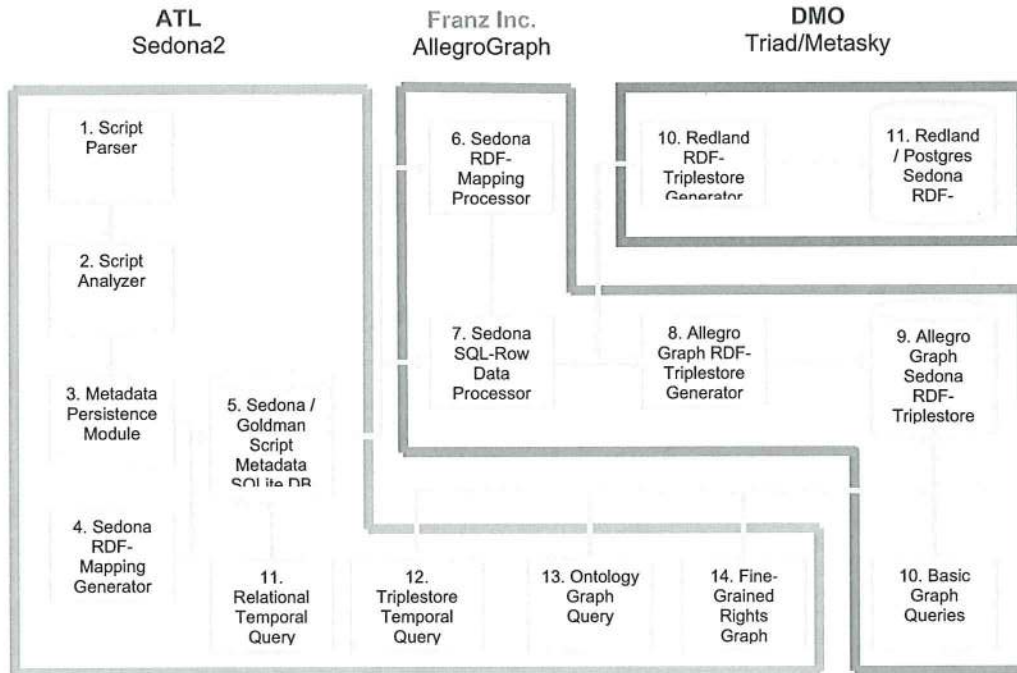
ATL
Sedona2

Franz Inc.
AllegroGraph

DMO
Triad/Metasky

1. Script Parser

2. Script Analyzer

3. Metadata Persistence Module

4. Sedona RDF-Mapping Generator

5. Sedona / Goldman Script Metadata SQLite DB

6. Sedona RDF-Mapping Processor

7. Sedona SQL-Row Data Processor

8. Allegro Graph RDF-Triplestore Generator

9. Allegro Graph Sedona RDF-Triplestore

10. Redland RDF-Triplestore Generator

11. Redland / Postgres Sedona RDF-

11. Relational Temporal Query

12. Triplestore Temporal Query

13. Ontology Graph Query

14. Fine-Grained Rights Graph

10. Basic Graph Queries